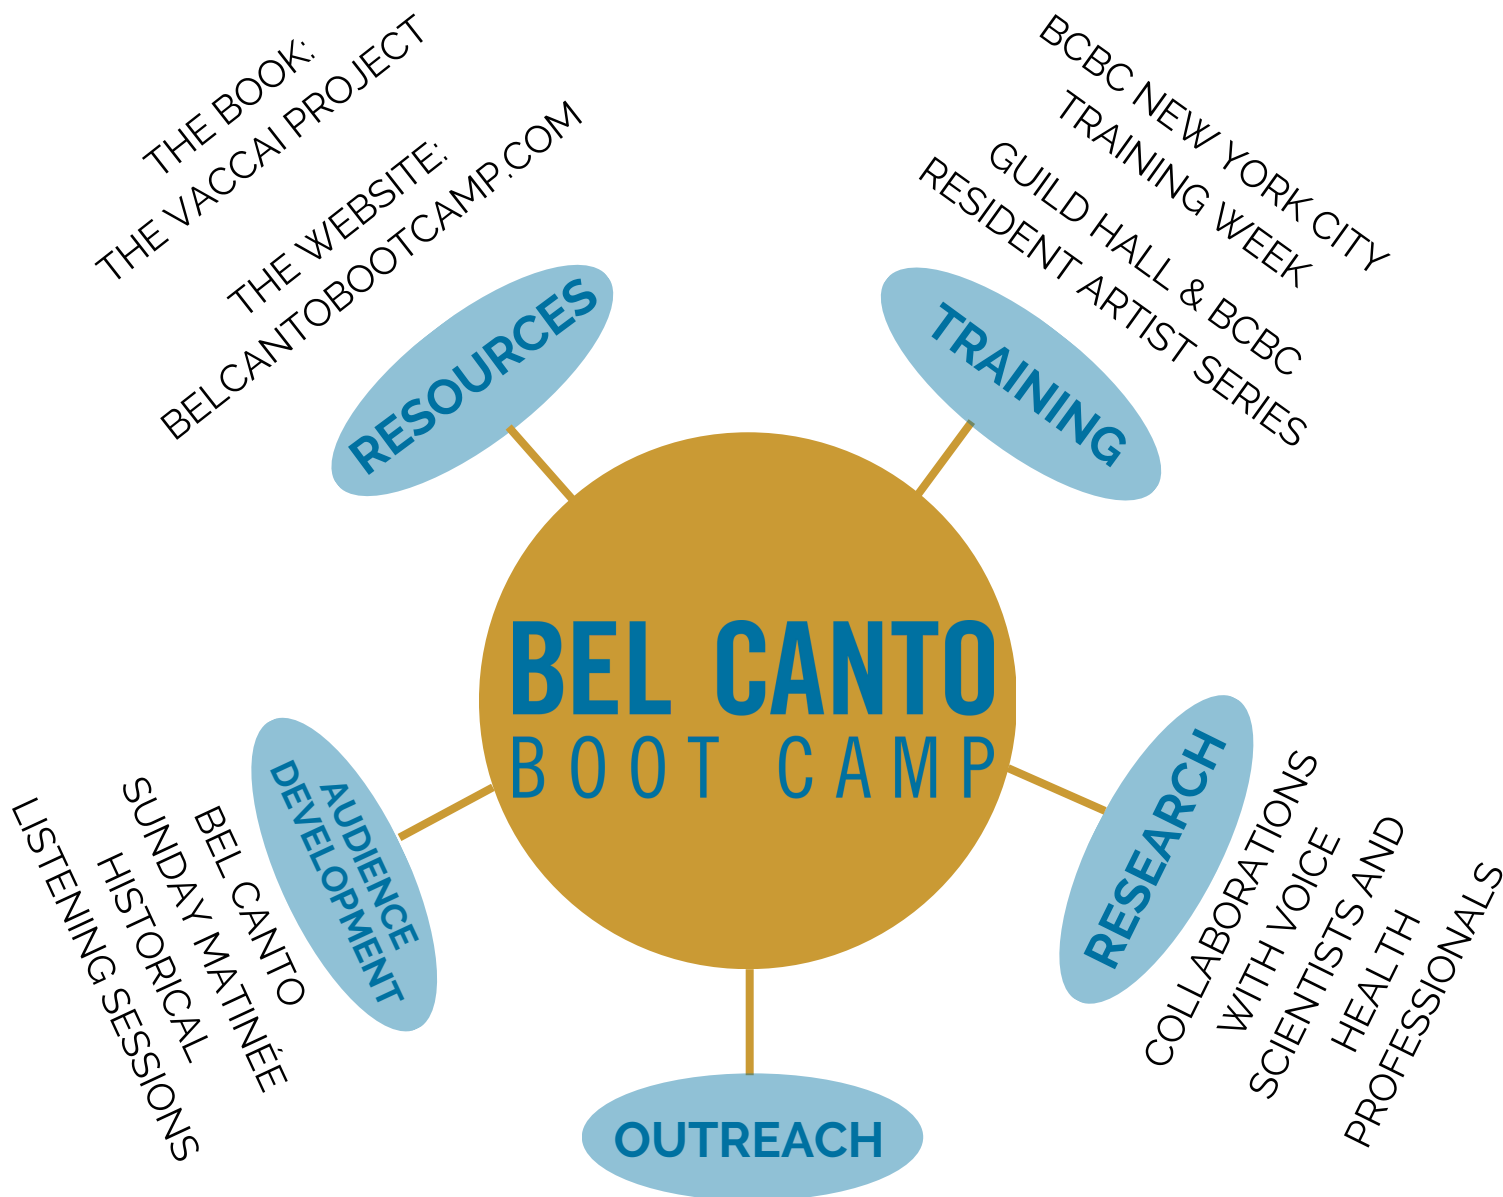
THE BOOK:
THE VACCAI PROJECT

THE WEBSITE:
BELCANTOBOOTCAMP.COM

RESOURCES

BCBC NEW YORK CITY
TRAINING WEEK

GUILD HALL & BCBC
RESIDENT ARTIST SERIES

TRAINING

BEL CANTO
BOOT CAMP

AUDIENCE
DEVELOPMENT

BEL CANTO
SUNDAY MATINÉE

HISTORICAL
LISTENING SESSIONS

RESEARCH

COLLABORATIONS
WITH VOICE
SCIENTISTS AND
HEALTH
PROFESSIONALS

OUTREACH